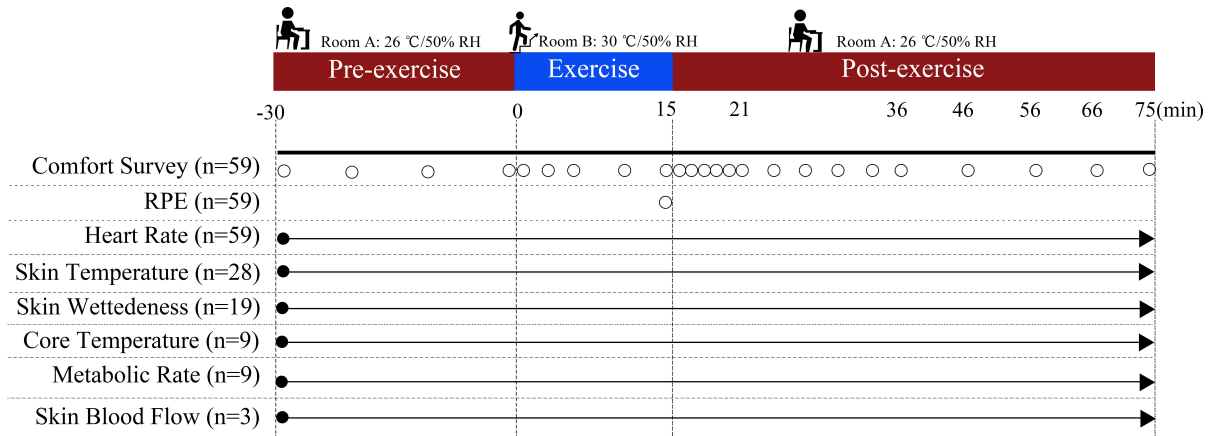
Room A: 26 ℃/50% RH

Room B: 30 ℃/50% RH

Room A: 26 ℃/50% RH

Pre-exercise

Exercise

Post-exercise

-30 0 15 21 36 46 56 66 75(min)

Comfort Survey (n=59)

RPE (n=59)

Heart Rate (n=59)

Skin Temperature (n=28)

Skin Wettedeness (n=19)

Core Temperature (n=9)

Metabolic Rate (n=9)

Skin Blood Flow (n=3)